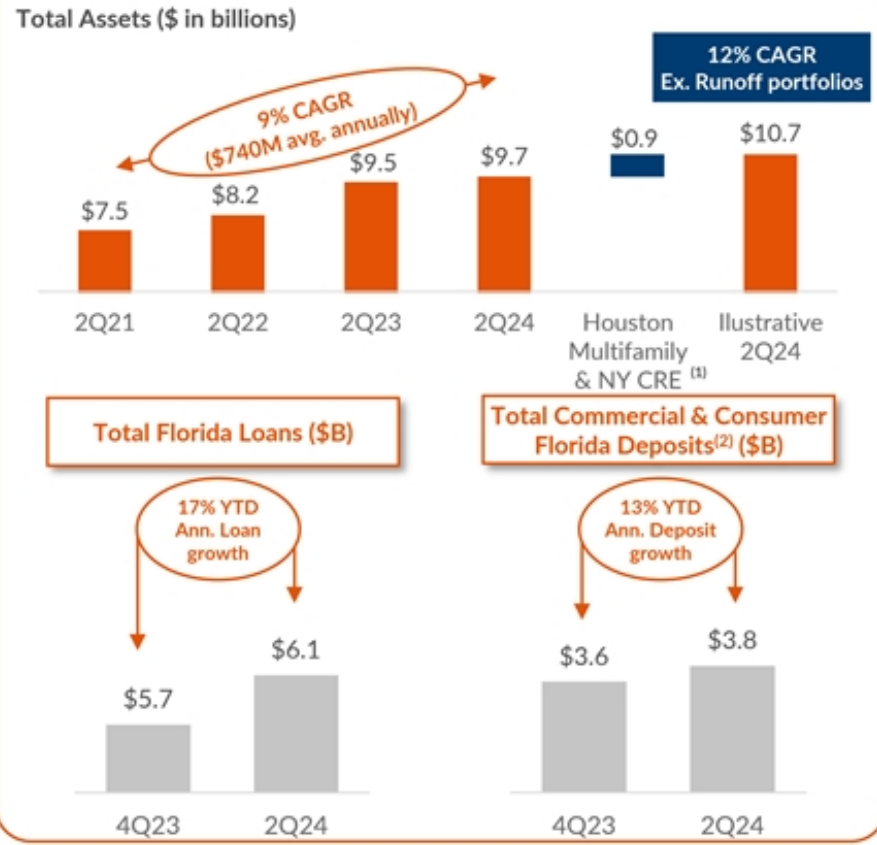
Total Assets ($ in billions)

12% CAGR
Ex. Runoff portfolios

9% CAGR
($740M avg. annually)

$7.5
$8.2
$9.5
$9.7
$0.9
$10.7

2Q21
2Q22
2Q23
2Q24
Houston Multifamily & NY CRE $^{(1)}$
Ilustrative 2Q24

Total Florida Loans ($B)

17% YTD
Ann. Loan growth

$5.7
$6.1

4Q23
2Q24

Total Commercial & Consumer Florida Deposits$^{(2)}$ ($B)

13% YTD
Ann. Deposit growth

$3.6
$3.8

4Q23
2Q24